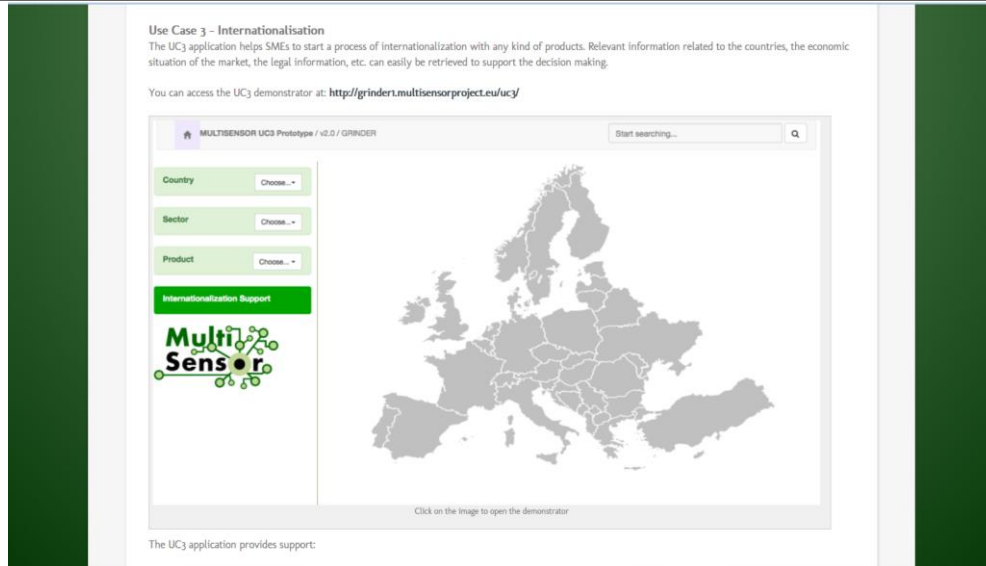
Use Case 3 - Internationalisation

The UC3 application helps SMEs to start a process of internationalization with any kind of products. Relevant information related to the countries, the economic situation of the market, the legal information, etc. can easily be retrieved to support the decision making.

You can access the UC3 demonstrator at: http://grinder1.multisensorproject.eu/uc3/

MULTISENSOR UC3 Prototype / v2.0 / GRINDER

Start searching...

Country Choose...

Sector Choose...

Product Choose...

Internationalization Support

Multi Sensor

Click on the image to open the demonstrator

The UC3 application provides support: